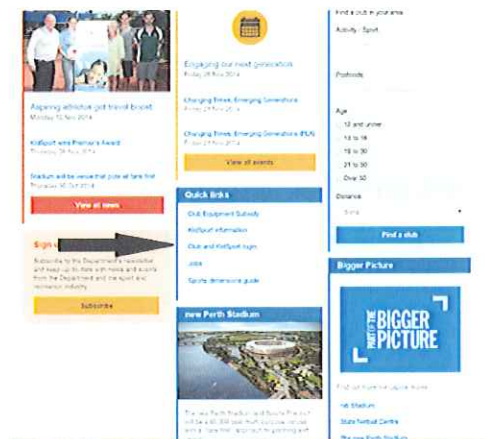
Aspiring athlete got travel boost
Monday 10 Nov 2014

KidSport wins Premier's Award
Thursday 20 Nov 2014

Stadium will be venue that puts all fans first
Thursday 30 Oct 2014

View all news

Sign up

Subscribe to the Department's newsletter and keep up to date with news and events from the Department and the sport and recreation industry.

Subscribe

Engaging our next generation
Friday 28 Nov 2014

Changing Times: Emerging Generations
Friday 28 Nov 2014

Changing Times: Emerging Generations (PLN)
Friday 28 Nov 2014

View all events

Quick links

Club Equipment Subsidy

KidSport information

Club and KidSport login

Jobs

Sports dimensions guide

new Perth Stadium

The new Perth Stadium and Sports Precinct will be a 60 000 seat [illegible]

Find a club in your area

Activity - Sport

Postcode

Age

12 and under

14 to 18

18 to 30

21 to 50

Over 50

Distance

5 km

Find a club

Bigger Picture

PART OF THE BIGGER PICTURE

Find out more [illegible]

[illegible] Stadium

State Netball Centre

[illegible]